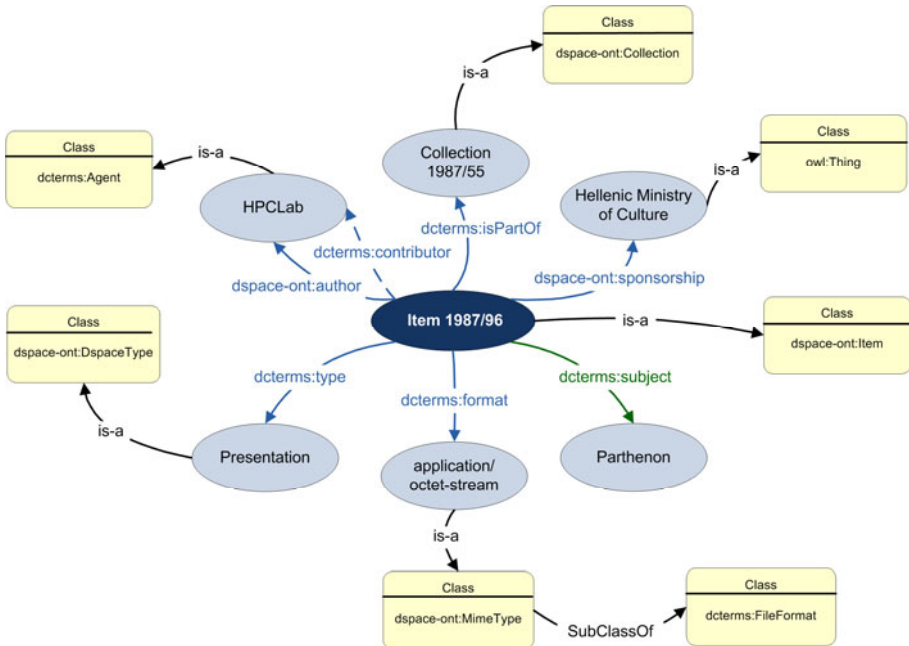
Class
dspace-ont:Collection

is-a

Class
dcterms:Agent

is-a

Collection 1987/55

Class
owl:Thing

is-a

HPCLab

Hellenic Ministry of Culture

dcterms:isPartOf

dcterms:contributor

dspace-ont:author

dspace-ont:sponsorship

Class
dspace-ont:DspaceType

Item 1987/96

is-a

Class
dspace-ont:Item

dcterms:type

dcterms:subject

dcterms:format

is-a

Presentation

application/ octet-stream

Parthenon

is-a

Class
dspace-ont:MimeType

SubClassOf

Class
dcterms:FileFormat